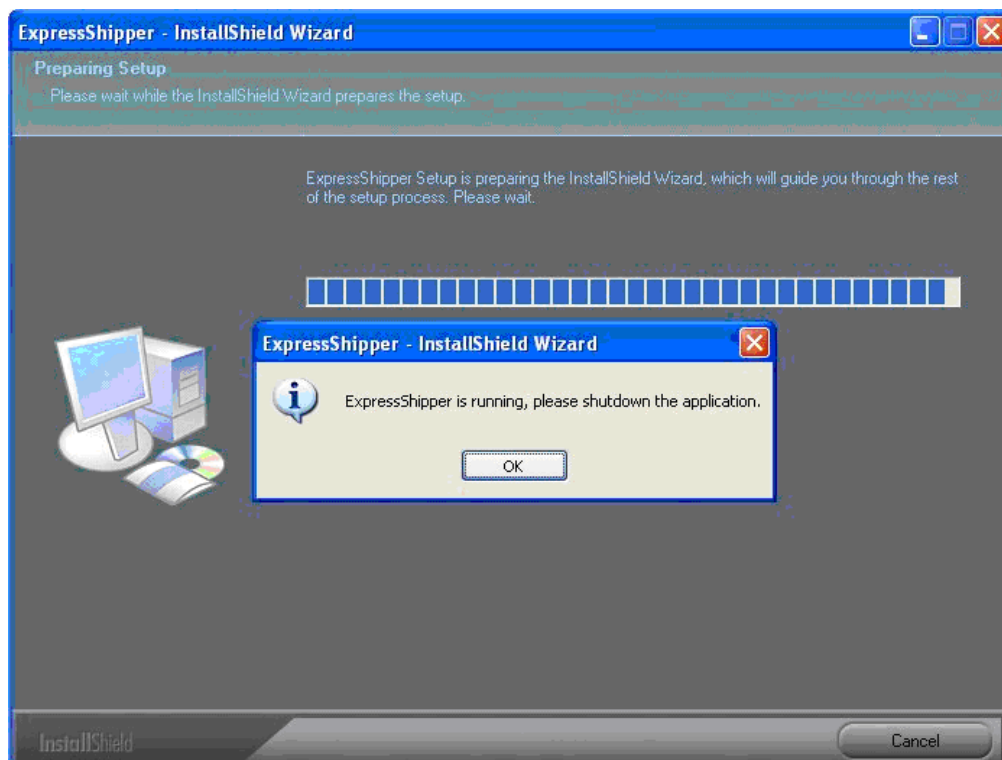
ExpressShipper - InstallShield Wizard

Preparing Setup

Please wait while the InstallShield Wizard prepares the setup.

ExpressShipper Setup is preparing the InstallShield Wizard, which will guide you through the rest of the setup process. Please wait.

ExpressShipper - InstallShield Wizard

ExpressShipper is running, please shutdown the application.

OK

InstallShield

Cancel